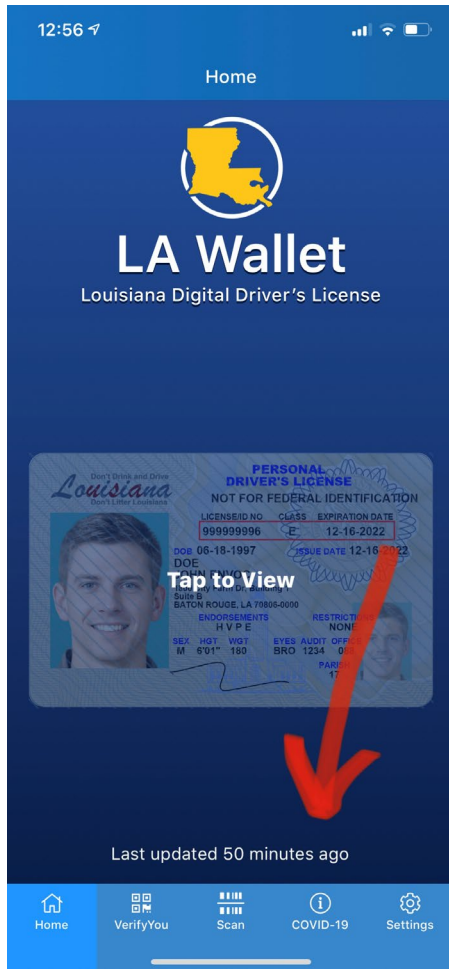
12:56

Home

LA Wallet
Louisiana Digital Driver's License

Don't Drink and Drive
Louisiana
Don't Litter Louisiana
PERSONAL DRIVER'S LICENSE
NOT FOR FEDERAL IDENTIFICATION
LICENSE/ID NO. CLASS EXPIRATION DATE
999999996 E 12-16-2022
DOB 06-18-1997 ISSUE DATE 12-16-2022
DOE
JOHN ENVOY
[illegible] Building 1
Suite B
BATON ROUGE, LA 70808-0000
ENDORSEMENTS RESTRICTIONS
HVPE NONE
SEX HGT WGT EYES AUDIT OFFICE
M 6'01" 180 BRO 1234 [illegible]
PARISH
17
Tap to View

Last updated 50 minutes ago

Home VerifyYou Scan COVID-19 Settings